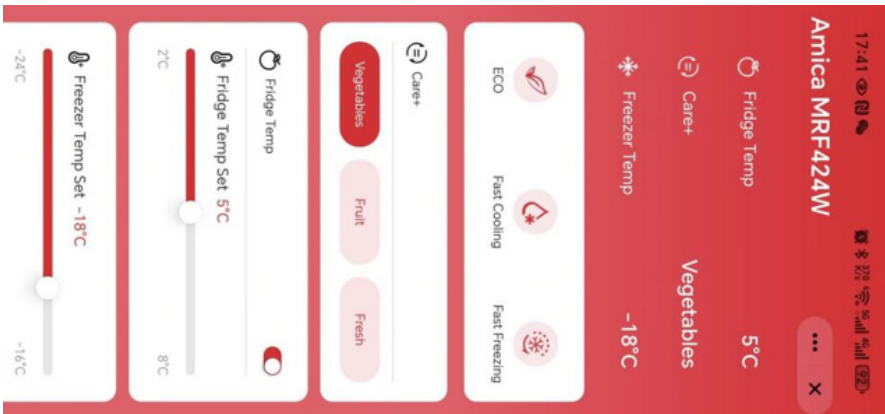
17:41

Amica MRF424W

Fridge Temp 5°C

Care+ Vegetables

Freezer Temp -18°C

ECO

Fast Cooling

Fast Freezing

Care+

Vegetables

Fruit

Fresh

Fridge Temp

Fridge Temp Set 5°C

2°C

8°C

Freezer Temp Set -18°C

-24°C

-16°C